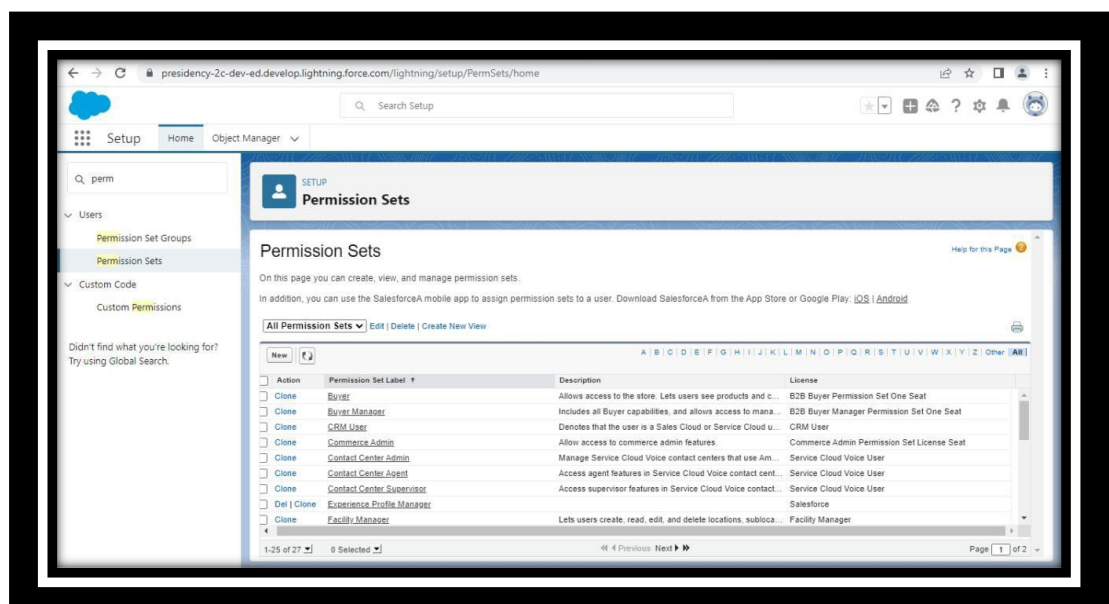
presidency-2c-dev-ed.develop.lightning.force.com/lightning/setup/PermSets/home

Search Setup

Setup Home Object Manager

perm

Users

Permission Set Groups

Permission Sets

Custom Code

Custom Permissions

Didn't find what you're looking for? Try using Global Search.

SETUP
Permission Sets

Permission Sets

Help for this Page

On this page you can create, view, and manage permission sets.

In addition, you can use the SalesforceA mobile app to assign permission sets to a user. Download SalesforceA from the App Store or Google Play: iOS | Android

All Permission Sets | Edit | Delete | Create New View

New

A | B | C | D | E | F | G | H | I | J | K | L | M | N | O | P | Q | R | S | T | U | V | W | X | Y | Z | Other | All

| Action | Permission Set Label ↑ | Description | License |
|---|---|---|---|
| Clone | Buyer | Allows access to the store. Lets users see products and c... | B2B Buyer Permission Set One Seat |
| Clone | Buyer Manager | Includes all Buyer capabilities, and allows access to mana... | B2B Buyer Manager Permission Set One Seat |
| Clone | CRM User | Denotes that the user is a Sales Cloud or Service Cloud u... | CRM User |
| Clone | Commerce Admin | Allow access to commerce admin features. | Commerce Admin Permission Set License Seat |
| Clone | Contact Center Admin | Manage Service Cloud Voice contact centers that use Am... | Service Cloud Voice User |
| Clone | Contact Center Agent | Access agent features in Service Cloud Voice contact cent... | Service Cloud Voice User |
| Clone | Contact Center Supervisor | Access supervisor features in Service Cloud Voice contact... | Service Cloud Voice User |
| Del \| Clone | Experience Profile Manager | | Salesforce |
| Clone | Facility Manager | Lets users create, read, edit, and delete locations, subloca... | Facility Manager |

1-25 of 27 | 0 Selected | ◀◀ ◀ Previous Next ▶ ▶▶ | Page 1 of 2